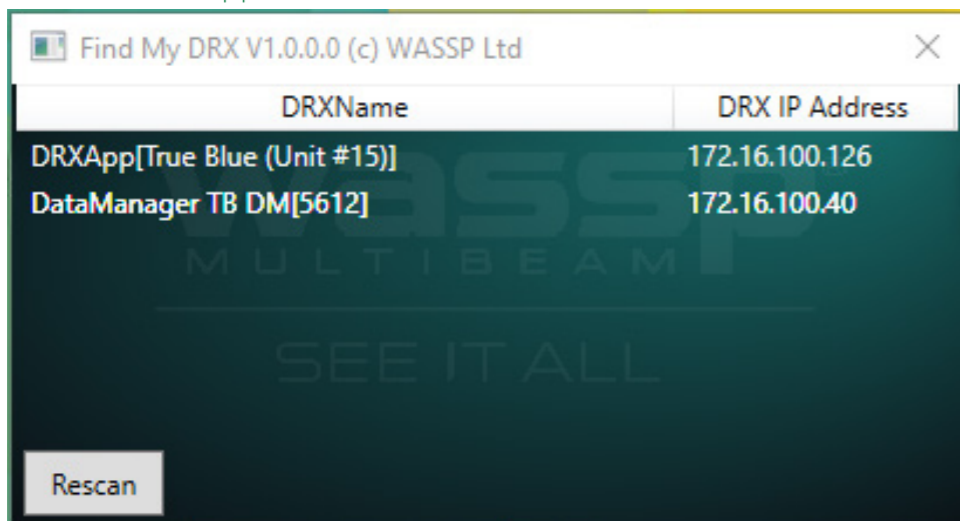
Find My DRX V1.0.0.0 (c) WASSP Ltd

| DRXName | DRX IP Address |
|---|---|
| DRXApp[True Blue (Unit #15)] | 172.16.100.126 |
| DataManager TB DM[5612] | 172.16.100.40 |

WASSP
MULTIBEAM
SEE IT ALL

Rescan